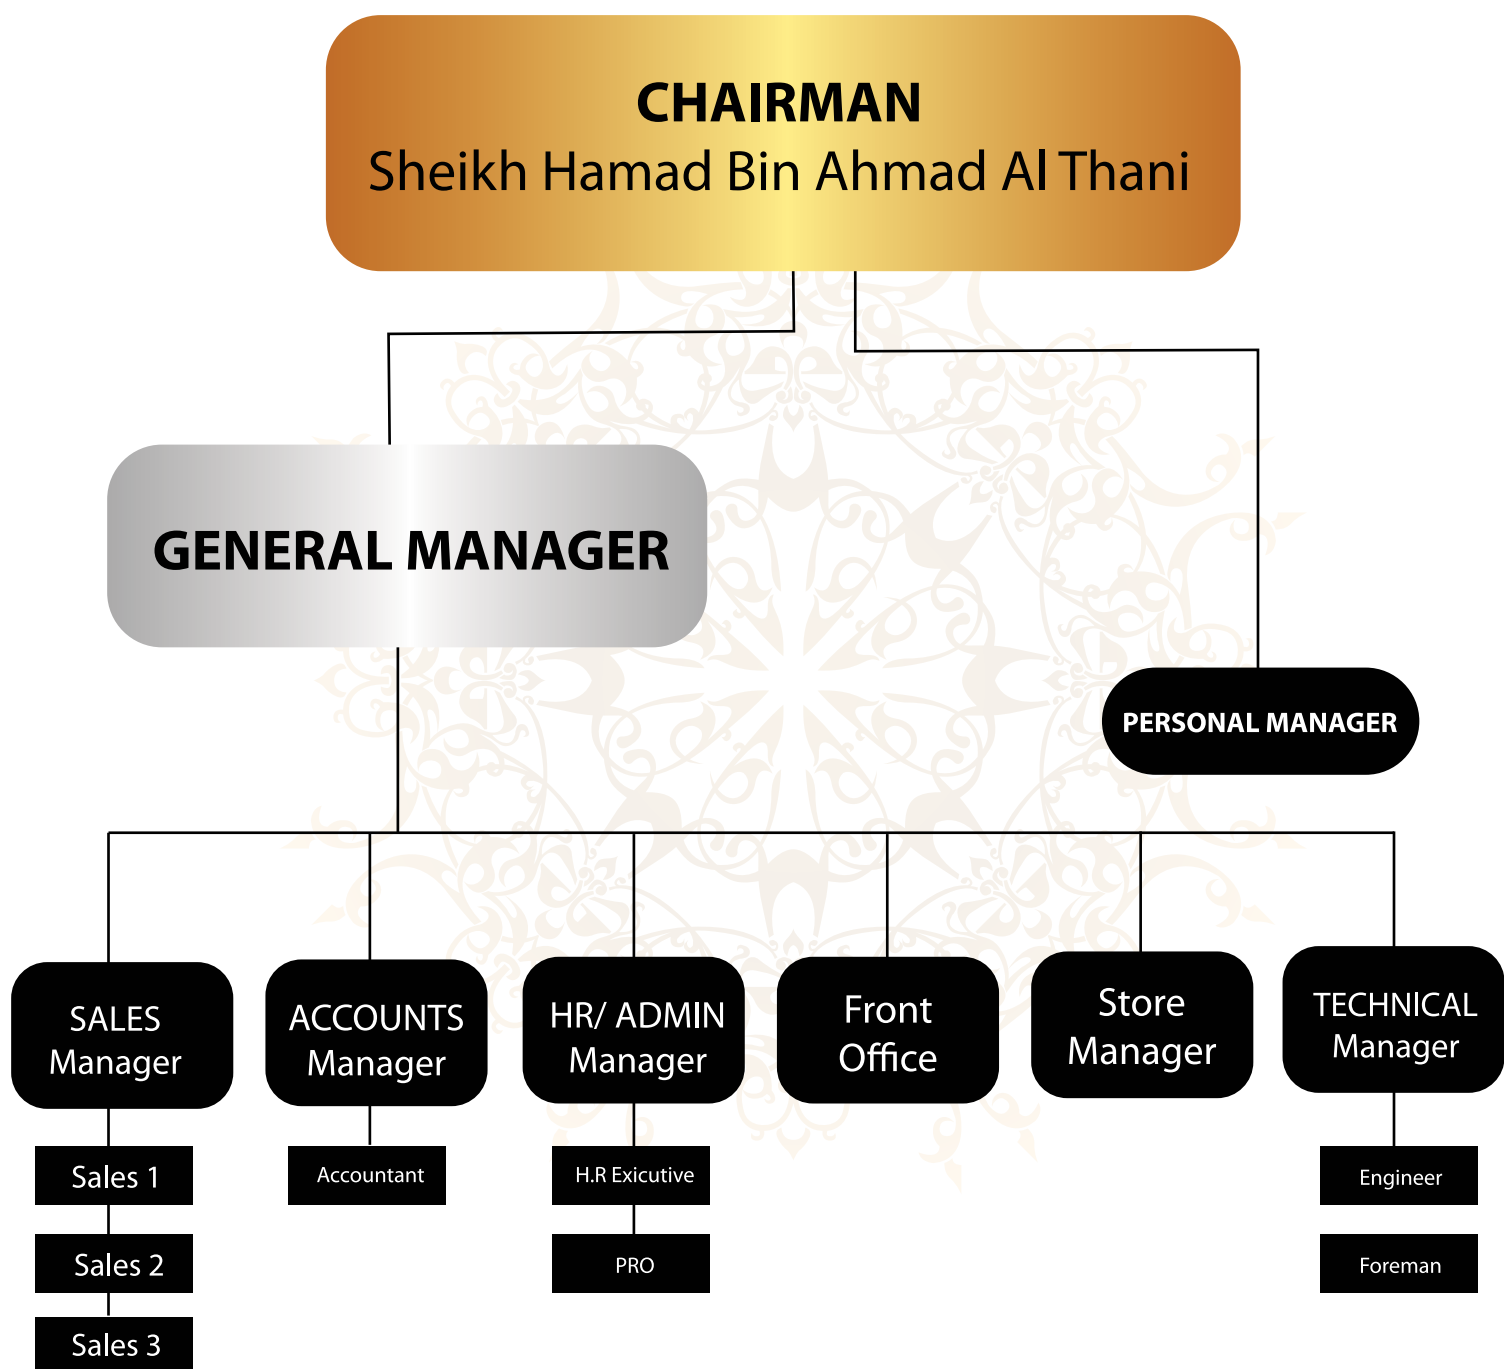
CHAIRMAN
Sheikh Hamad Bin Ahmad Al Thani

GENERAL MANAGER

PERSONAL MANAGER

SALES Manager

Sales 1

Sales 2

Sales 3

ACCOUNTS Manager

Accountant

HR/ ADMIN Manager

H.R Exicutive

PRO

Front Office

Store Manager

TECHNICAL Manager

Engineer

Foreman